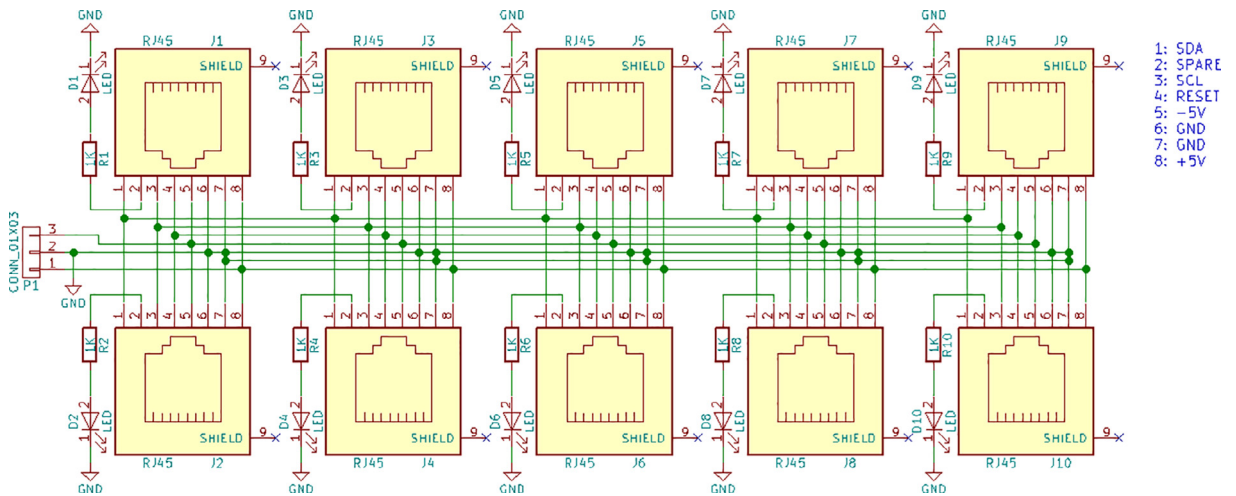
GND GND GND GND GND

RJ45 J1 RJ45 J3 RJ45 J5 RJ45 J7 RJ45 J9

SHIELD 9 SHIELD 9 SHIELD 9 SHIELD 9 SHIELD 9

D1 LED 1 2 D3 LED 1 2 D5 LED 1 2 D7 LED 1 2 D9 LED 1 2

1K R1 1K R3 1K R5 1K R7 1K R9

1 2 3 4 5 6 7 8 (×10)

1: SDA
2: SPARE
3: SCL
4: RESET
5: −5V
6: GND
7: GND
8: +5V

CONN_01X03
P1
3
2
1

1K R2 1K R4 1K R6 1K R8 1K R10

D2 LED 2 1 D4 LED 2 1 D6 LED 2 1 D8 LED 2 1 D10 LED 2 1

SHIELD 9 SHIELD 9 SHIELD 9 SHIELD 9 SHIELD 9

RJ45 J2 RJ45 J4 RJ45 J6 RJ45 J8 RJ45 J10

GND GND GND GND GND